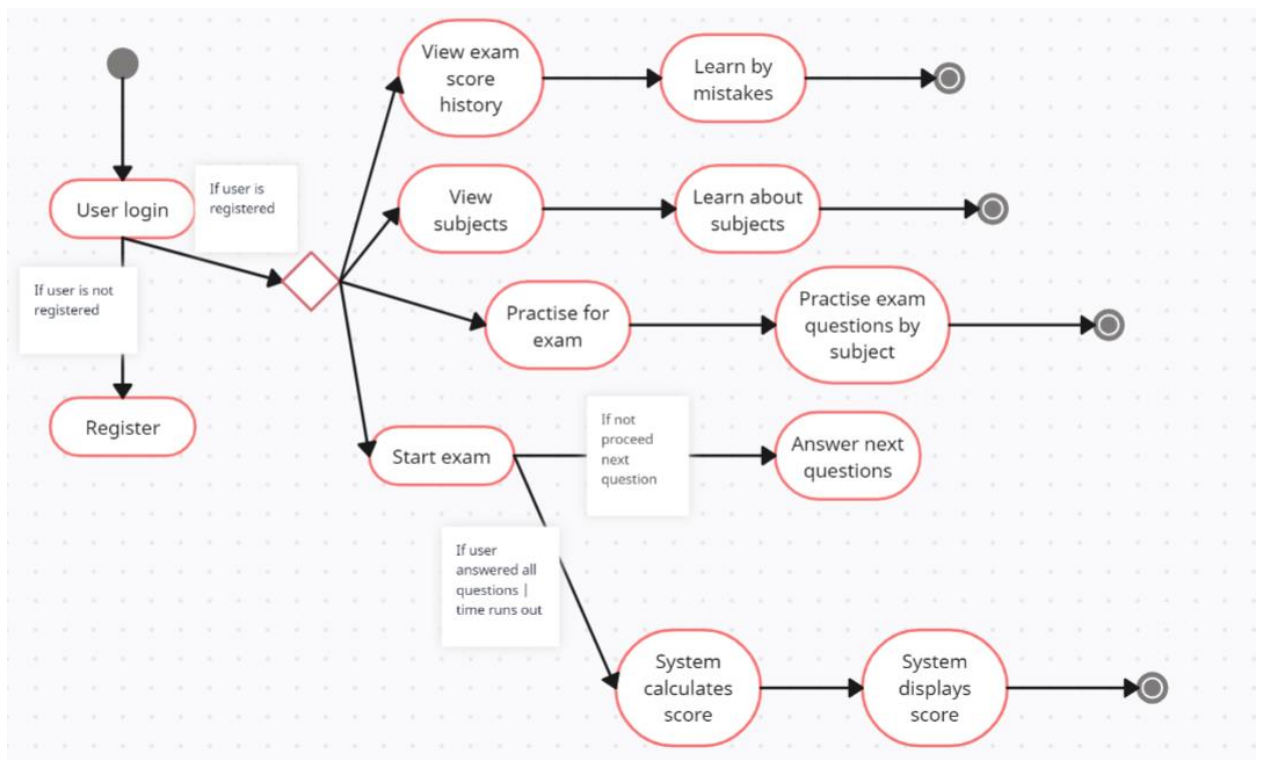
User login

If user is registered

If user is not registered

Register

View exam score history

Learn by mistakes

View subjects

Learn about subjects

Practise for exam

Practise exam questions by subject

Start exam

If not proceed next question

Answer next questions

If user answered all questions | time runs out

System calculates score

System displays score